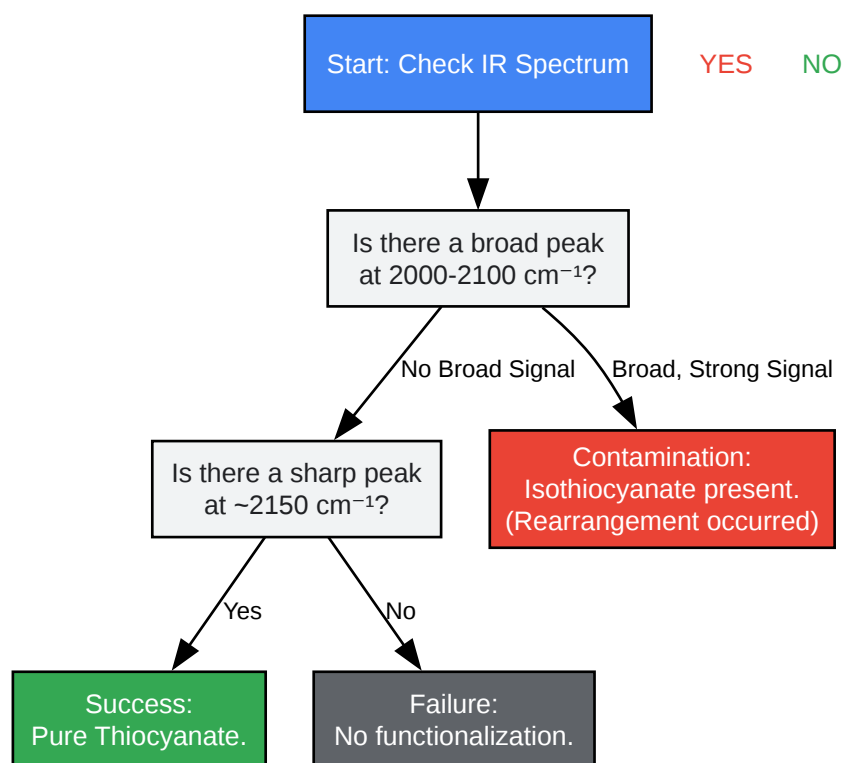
Start: Check IR Spectrum

YES NO

Is there a broad peak at 2000-2100 cm⁻¹?

No Broad Signal

Broad, Strong Signal

Is there a sharp peak at ~2150 cm⁻¹?

Contamination: Isothiocyanate present. (Rearrangement occurred)

Yes

No

Success: Pure Thiocyanate.

Failure: No functionalization.